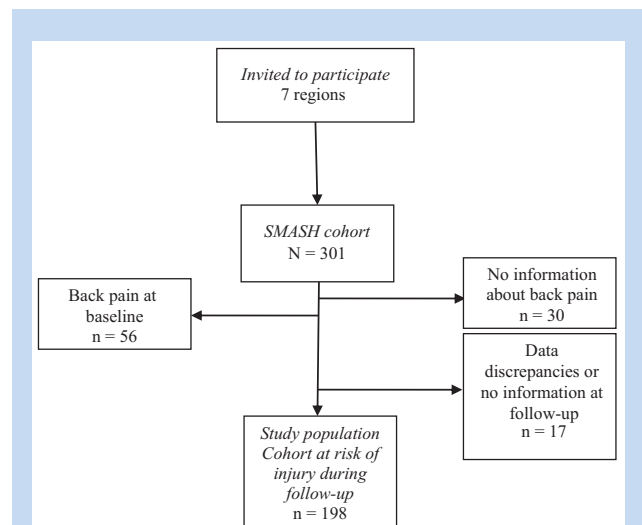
Invited to participate
7 regions

SMASH cohort
N = 301

No information about back pain
n = 30

Back pain at baseline
n = 56

Data discrepancies or no information at follow-up
n = 17

Study population
Cohort at risk of injury during follow-up
n = 198